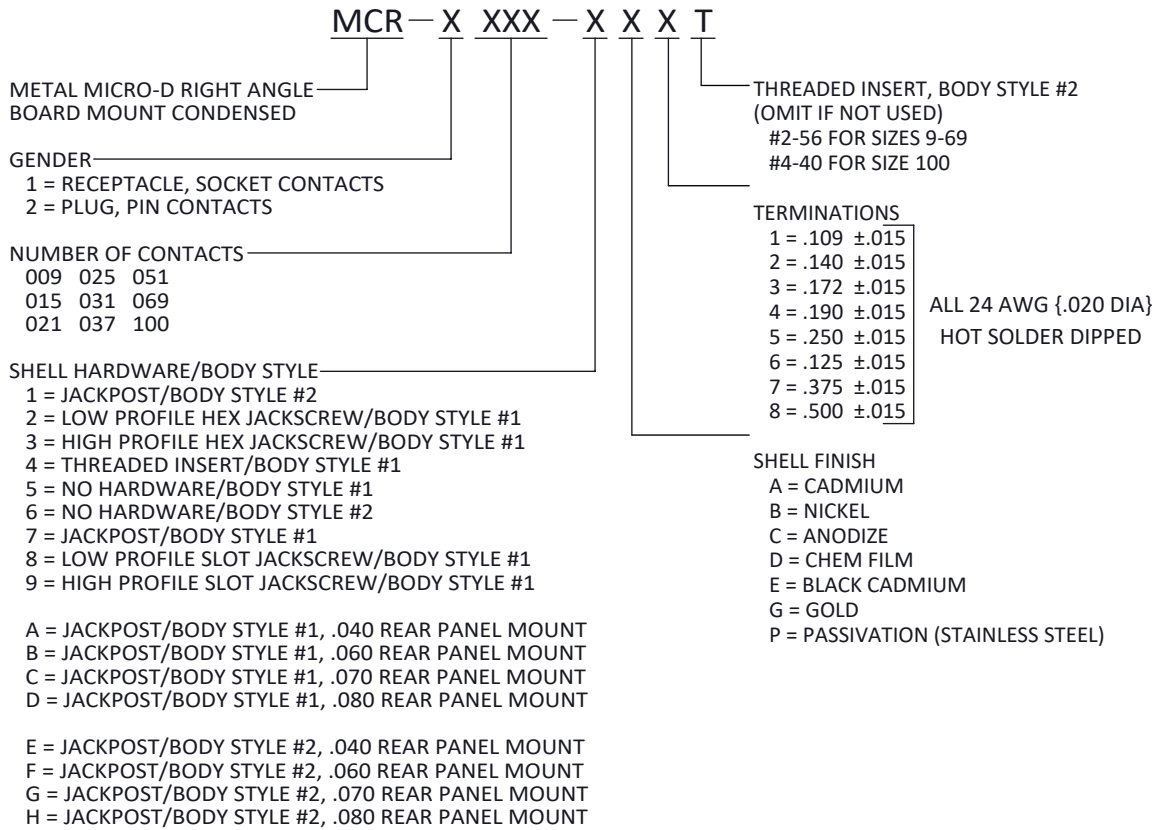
MCR – X XXX – X X X T

METAL MICRO-D RIGHT ANGLE BOARD MOUNT CONDENSED

GENDER
1 = RECEPTACLE, SOCKET CONTACTS
2 = PLUG, PIN CONTACTS

NUMBER OF CONTACTS
009 025 051
015 031 069
021 037 100

SHELL HARDWARE/BODY STYLE
1 = JACKPOST/BODY STYLE #2
2 = LOW PROFILE HEX JACKSCREW/BODY STYLE #1
3 = HIGH PROFILE HEX JACKSCREW/BODY STYLE #1
4 = THREADED INSERT/BODY STYLE #1
5 = NO HARDWARE/BODY STYLE #1
6 = NO HARDWARE/BODY STYLE #2
7 = JACKPOST/BODY STYLE #1
8 = LOW PROFILE SLOT JACKSCREW/BODY STYLE #1
9 = HIGH PROFILE SLOT JACKSCREW/BODY STYLE #1

A = JACKPOST/BODY STYLE #1, .040 REAR PANEL MOUNT
B = JACKPOST/BODY STYLE #1, .060 REAR PANEL MOUNT
C = JACKPOST/BODY STYLE #1, .070 REAR PANEL MOUNT
D = JACKPOST/BODY STYLE #1, .080 REAR PANEL MOUNT

E = JACKPOST/BODY STYLE #2, .040 REAR PANEL MOUNT
F = JACKPOST/BODY STYLE #2, .060 REAR PANEL MOUNT
G = JACKPOST/BODY STYLE #2, .070 REAR PANEL MOUNT
H = JACKPOST/BODY STYLE #2, .080 REAR PANEL MOUNT

THREADED INSERT, BODY STYLE #2
(OMIT IF NOT USED)
#2-56 FOR SIZES 9-69
#4-40 FOR SIZE 100

TERMINATIONS
1 = .109 ±.015
2 = .140 ±.015
3 = .172 ±.015
4 = .190 ±.015
5 = .250 ±.015
6 = .125 ±.015
7 = .375 ±.015
8 = .500 ±.015

ALL 24 AWG {.020 DIA}
HOT SOLDER DIPPED

SHELL FINISH
A = CADMIUM
B = NICKEL
C = ANODIZE
D = CHEM FILM
E = BLACK CADMIUM
G = GOLD
P = PASSIVATION (STAINLESS STEEL)